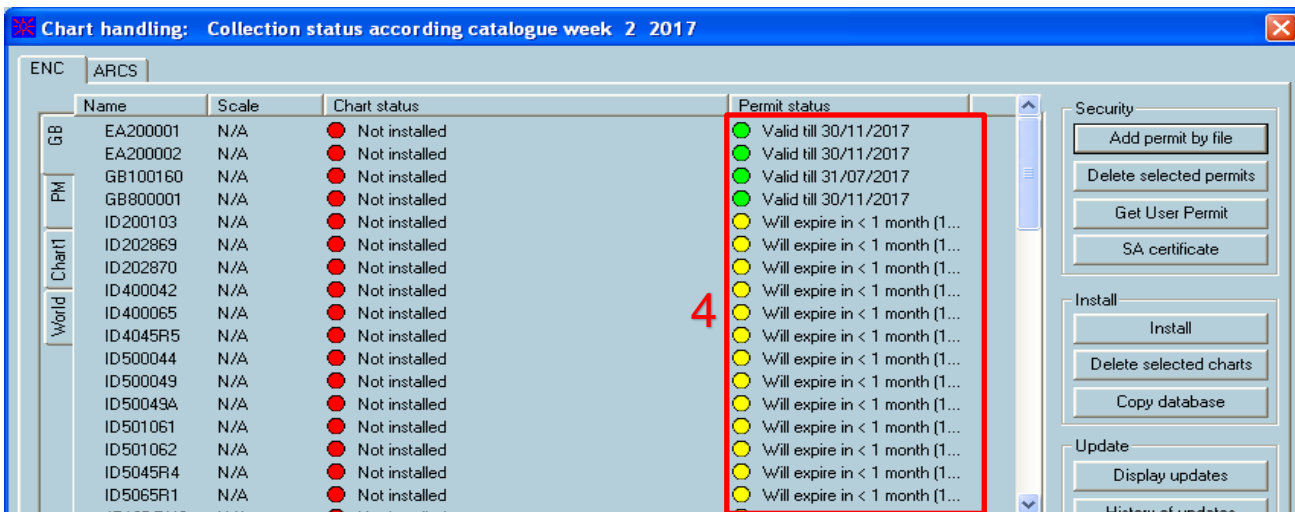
Chart handling: Collection status according catalogue week 2 2017

ENC | ARCS

GB
PM
Chart1
World

| Name | Scale | Chart status | Permit status |
|---|---|---|---|
| EA200001 | N/A | Not installed | Valid till 30/11/2017 |
| EA200002 | N/A | Not installed | Valid till 30/11/2017 |
| GB100160 | N/A | Not installed | Valid till 31/07/2017 |
| GB800001 | N/A | Not installed | Valid till 30/11/2017 |
| ID200103 | N/A | Not installed | Will expire in < 1 month (1... |
| ID202869 | N/A | Not installed | Will expire in < 1 month (1... |
| ID202870 | N/A | Not installed | Will expire in < 1 month (1... |
| ID400042 | N/A | Not installed | Will expire in < 1 month (1... |
| ID400065 | N/A | Not installed | Will expire in < 1 month (1... |
| ID4045R5 | N/A | Not installed | Will expire in < 1 month (1... |
| ID500044 | N/A | Not installed | Will expire in < 1 month (1... |
| ID500049 | N/A | Not installed | Will expire in < 1 month (1... |
| ID50049A | N/A | Not installed | Will expire in < 1 month (1... |
| ID501061 | N/A | Not installed | Will expire in < 1 month (1... |
| ID501062 | N/A | Not installed | Will expire in < 1 month (1... |
| ID5045R4 | N/A | Not installed | Will expire in < 1 month (1... |
| ID5065R1 | N/A | Not installed | Will expire in < 1 month (1... |

4

Security
Add permit by file
Delete selected permits
Get User Permit
SA certificate

Install
Install
Delete selected charts
Copy database

Update
Display updates
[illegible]